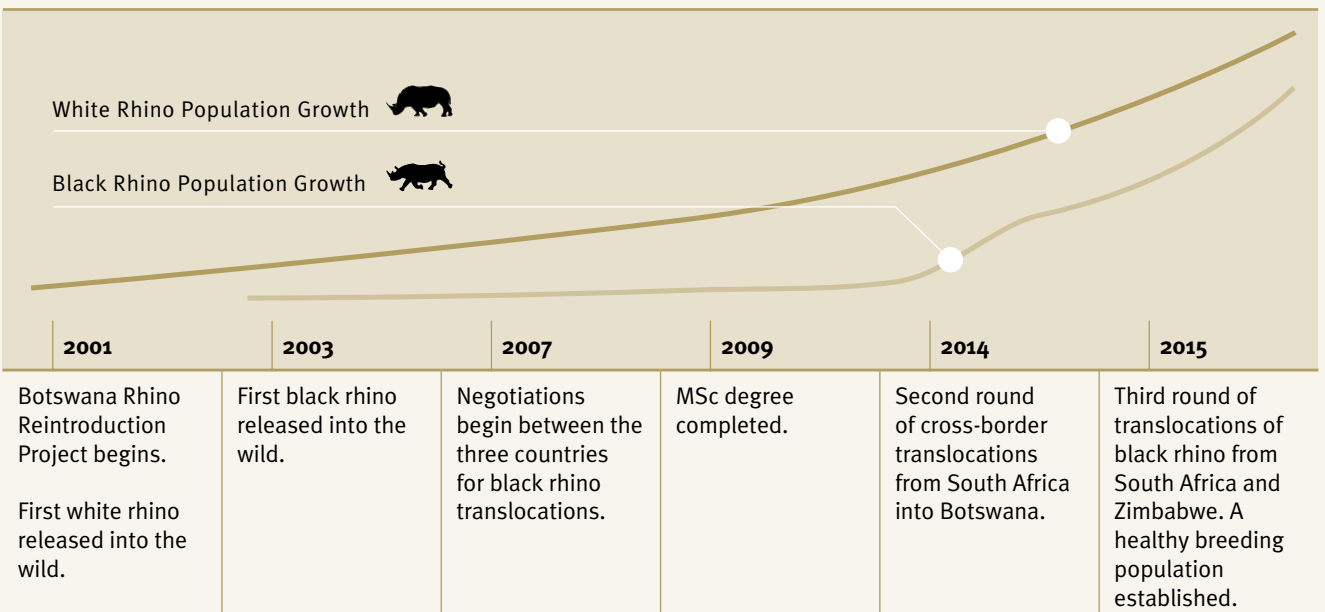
White Rhino Population Growth

Black Rhino Population Growth

| 2001 | 2003 | 2007 | 2009 | 2014 | 2015 |
|---|---|---|---|---|---|
| Botswana Rhino Reintroduction Project begins.<br><br>First white rhino released into the wild. | First black rhino released into the wild. | Negotiations begin between the three countries for black rhino translocations. | MSc degree completed. | Second round of cross-border translocations from South Africa into Botswana. | Third round of translocations of black rhino from South Africa and Zimbabwe. A healthy breeding population established. |